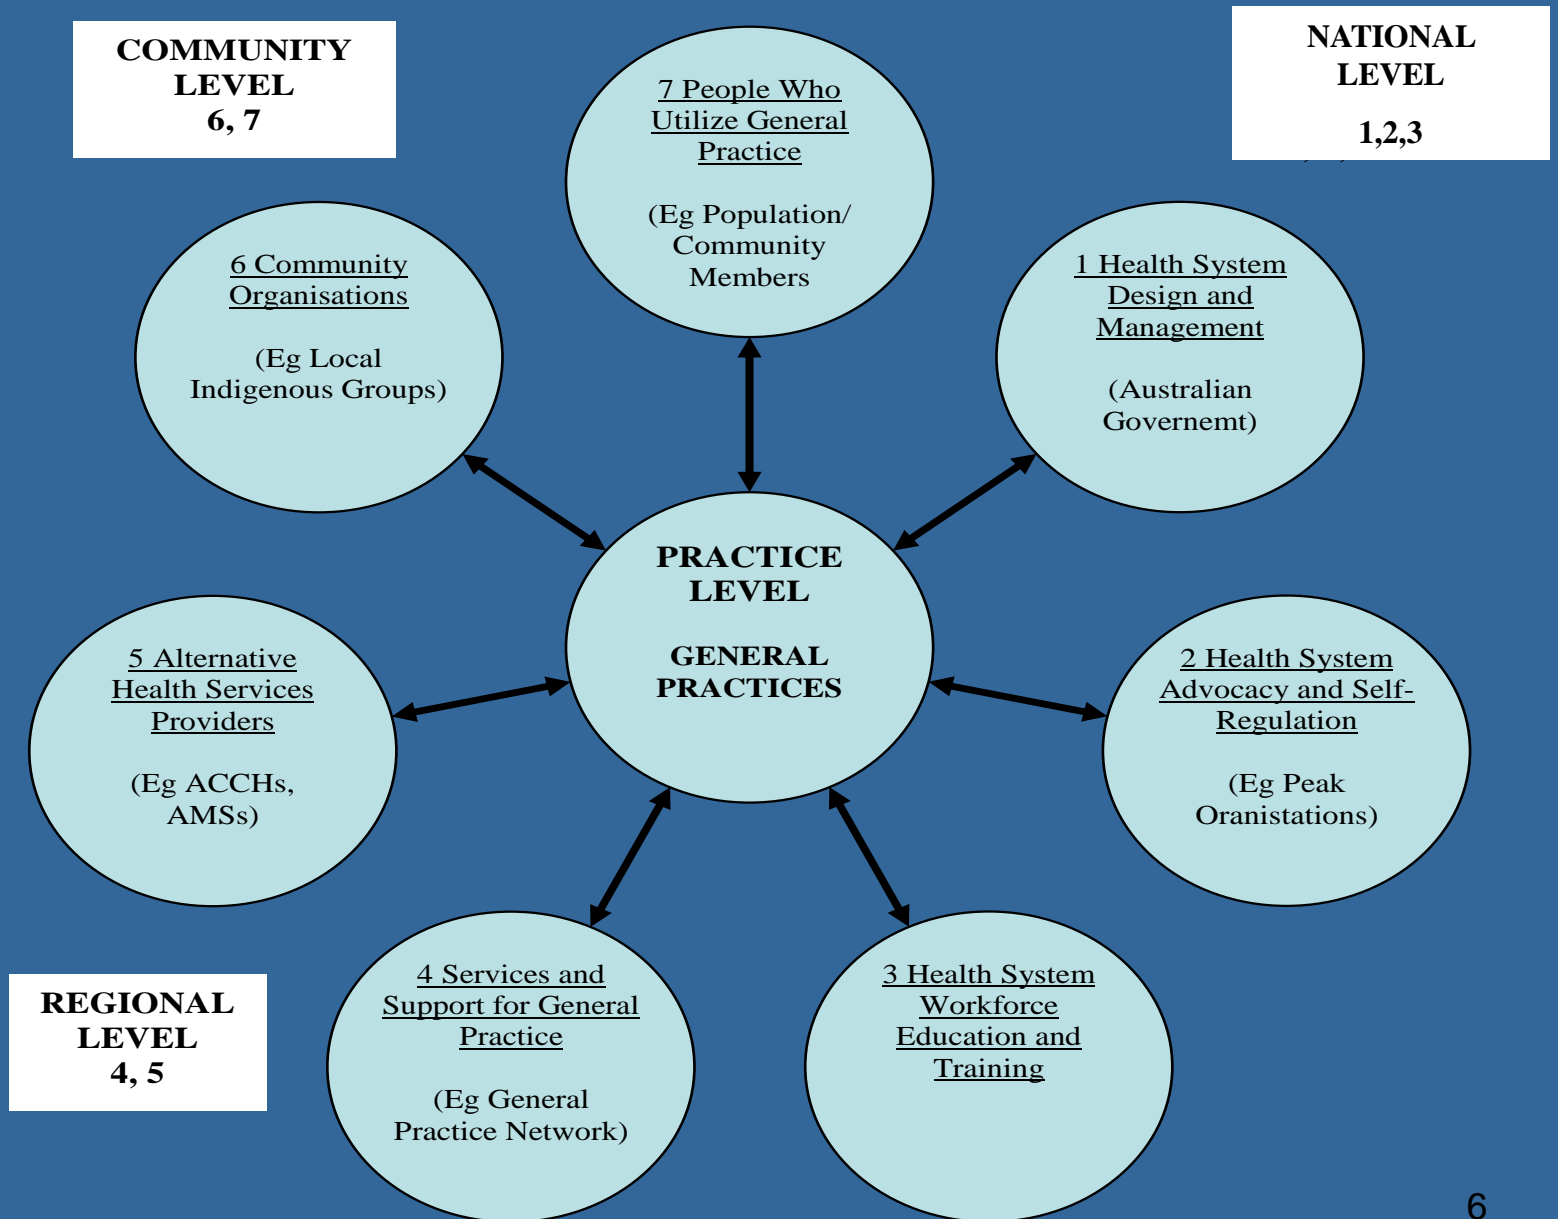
COMMUNITY LEVEL
6, 7

7 People Who Utilize General Practice

(Eg Population/ Community Members

NATIONAL LEVEL

1,2,3

6 Community Organisations

(Eg Local Indigenous Groups)

1 Health System Design and Management

(Australian Governemt)

PRACTICE LEVEL

GENERAL PRACTICES

5 Alternative Health Services Providers

(Eg ACCHs, AMSs)

2 Health System Advocacy and Self-Regulation

(Eg Peak Oranistations)

REGIONAL LEVEL
4, 5

4 Services and Support for General Practice

(Eg General Practice Network)

3 Health System Workforce Education and Training

6